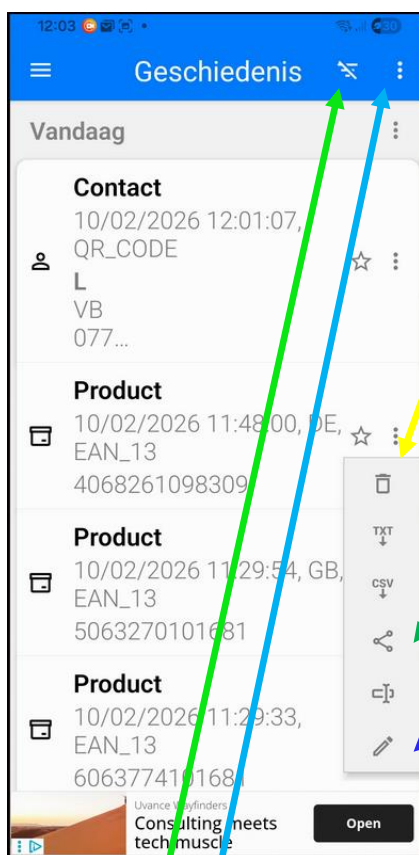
12:03

Geschiedenis

Vandaag

Contact
10/02/2026 12:01:07, QR_CODE
L
VB
077...

Product
10/02/2026 11:48:00, DE, EAN_13
4068261098309

Product
10/02/2026 11:29:54, GB, EAN_13
5063270101681

Product
10/02/2026 11:29:33, EAN_13
6063774101681

TXT
CSV

Uvance Wayfinders
Consulting meets tech muscle
Open